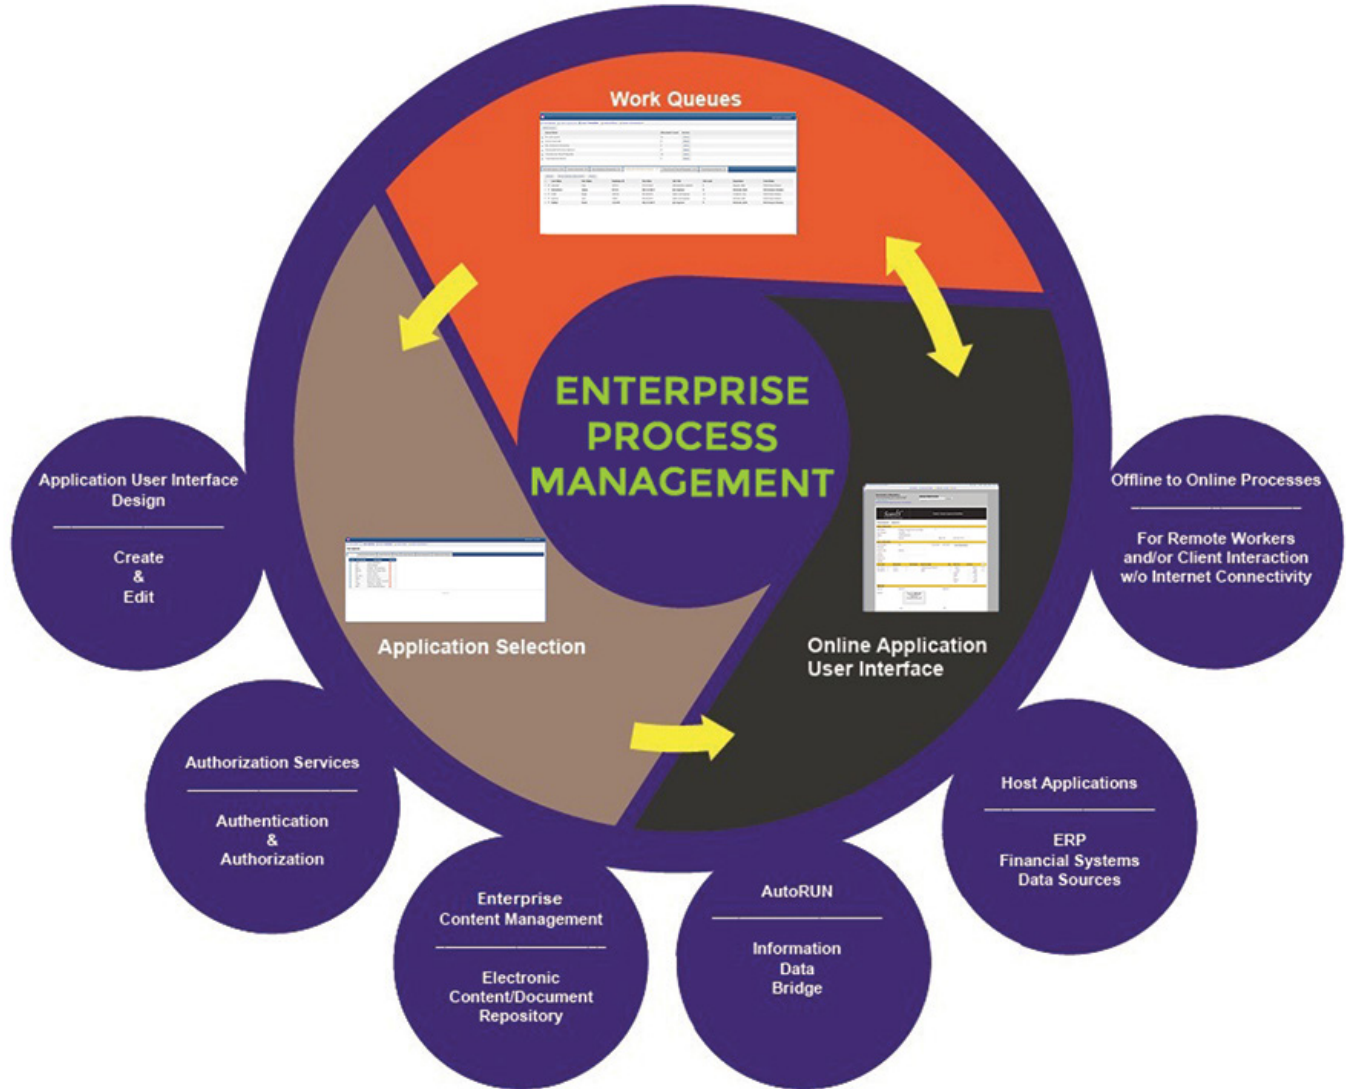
Work Queues

ENTERPRISE PROCESS MANAGEMENT

Application Selection

Online Application User Interface

Application User Interface Design

Create & Edit

Offline to Online Processes

For Remote Workers and/or Client Interaction w/o Internet Connectivity

Authorization Services

Authentication & Authorization

Host Applications

ERP Financial Systems Data Sources

Enterprise Content Management

Electronic Content/Document Repository

AutoRUN

Information Data Bridge